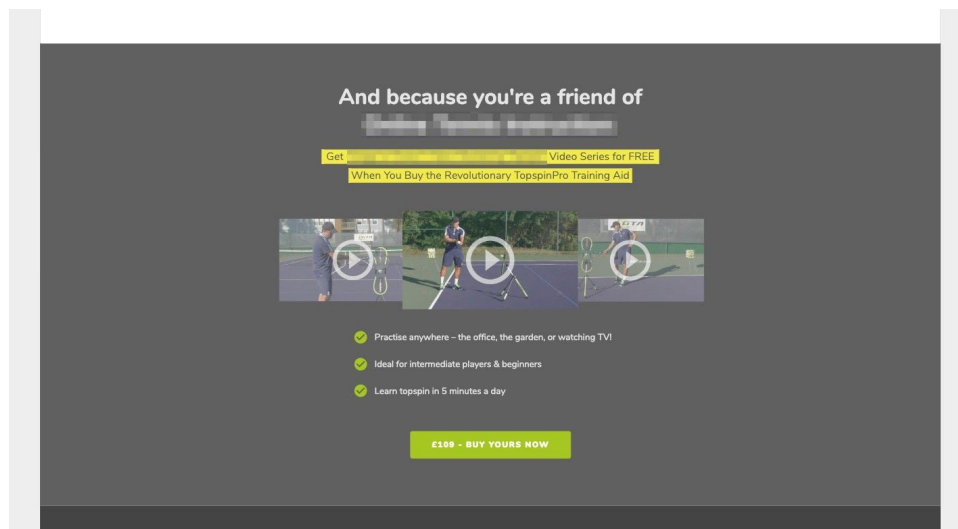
And because you're a friend of
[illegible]

Get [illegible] Video Series for FREE
When You Buy the Revolutionary TopspinPro Training Aid

Practise anywhere – the office, the garden, or watching TV!

Ideal for intermediate players & beginners

Learn topspin in 5 minutes a day

£109 - BUY YOURS NOW